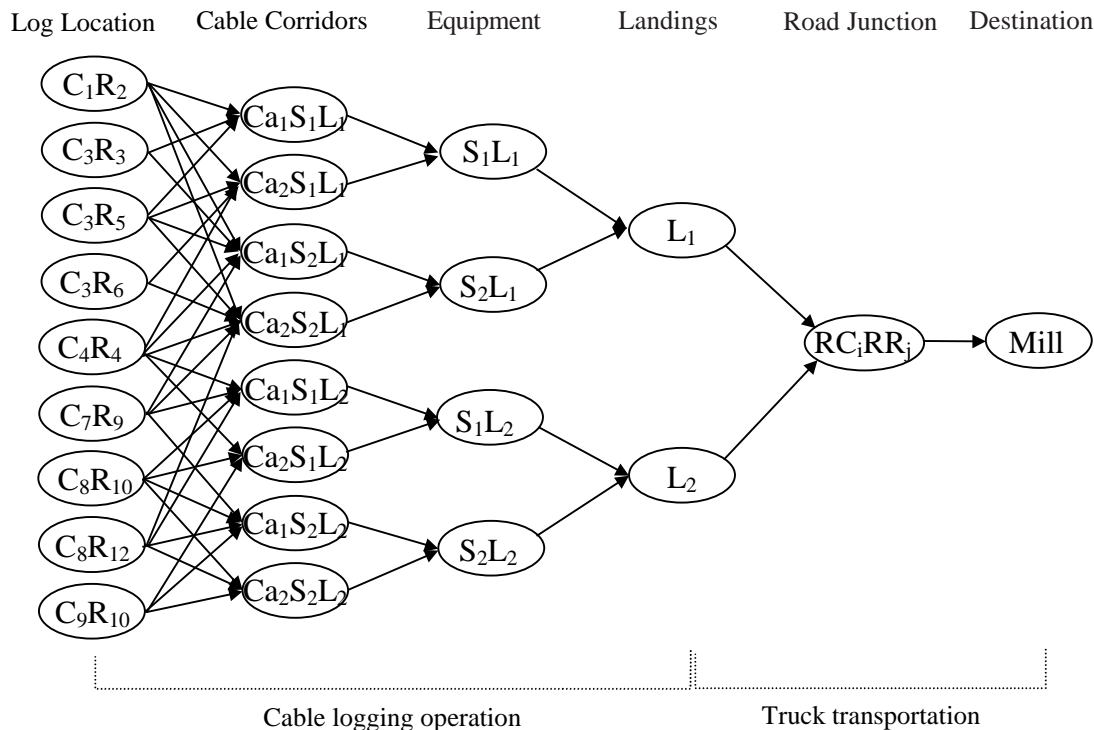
Log Location Cable Corridors Equipment Landings Road Junction Destination

$C_1R_2$
$C_3R_3$
$C_3R_5$
$C_3R_6$
$C_4R_4$
$C_7R_9$
$C_8R_{10}$
$C_8R_{12}$
$C_9R_{10}$

$Ca_1S_1L_1$
$Ca_2S_1L_1$
$Ca_1S_2L_1$
$Ca_2S_2L_1$
$Ca_1S_1L_2$
$Ca_2S_1L_2$
$Ca_1S_2L_2$
$Ca_2S_2L_2$

$S_1L_1$
$S_2L_1$
$S_1L_2$
$S_2L_2$

$L_1$
$L_2$

$RC_iRR_j$

Mill

Cable logging operation

Truck transportation